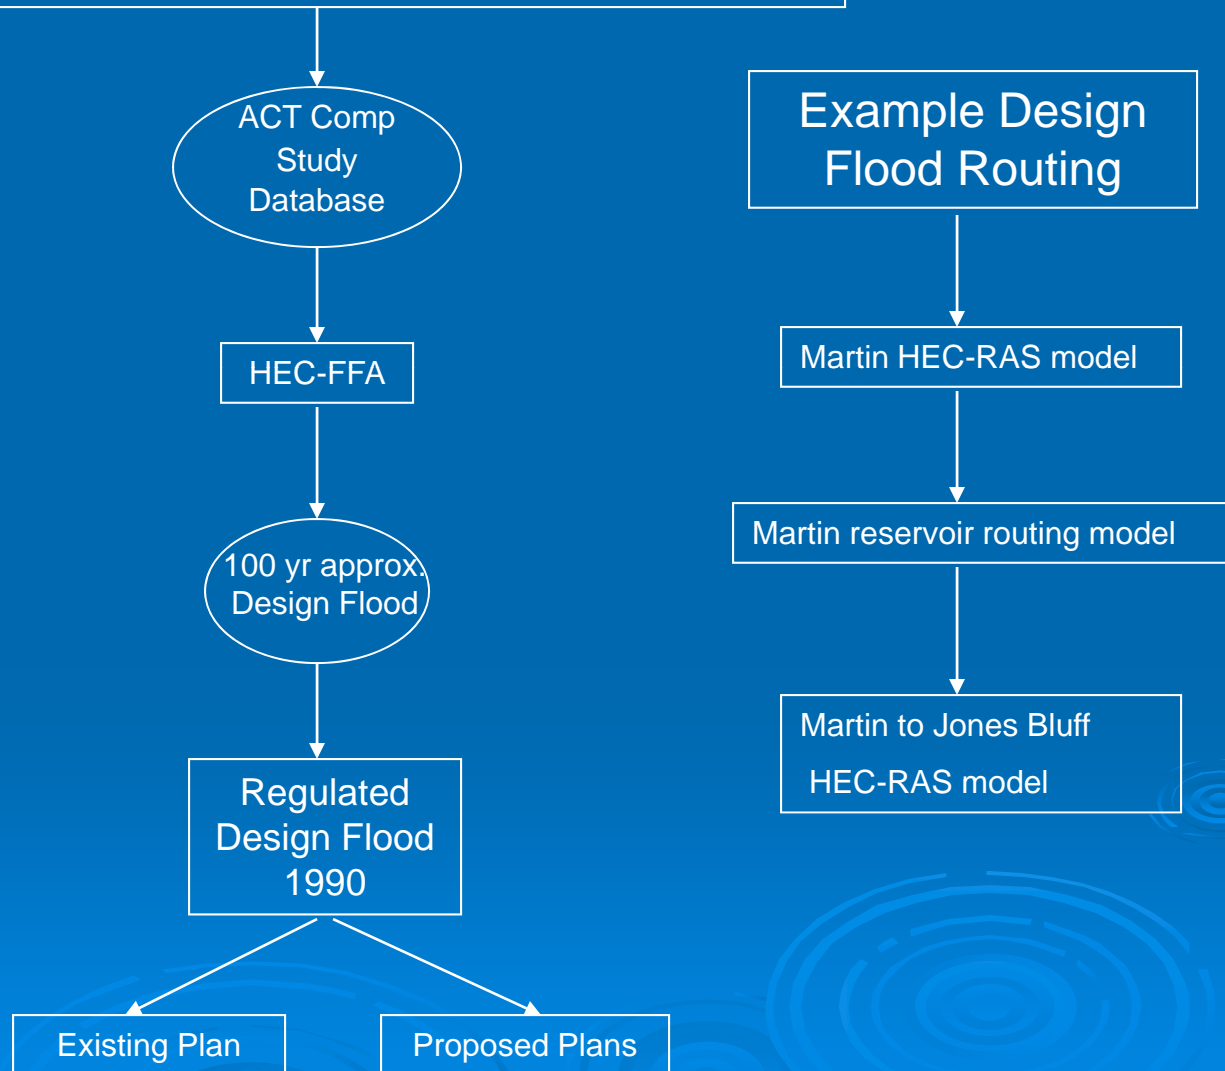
ACT Comp Study Database

HEC-FFA

100 yr approx. Design Flood

Regulated Design Flood 1990

Existing Plan

Proposed Plans

Example Design Flood Routing

Martin HEC-RAS model

Martin reservoir routing model

Martin to Jones Bluff

HEC-RAS model